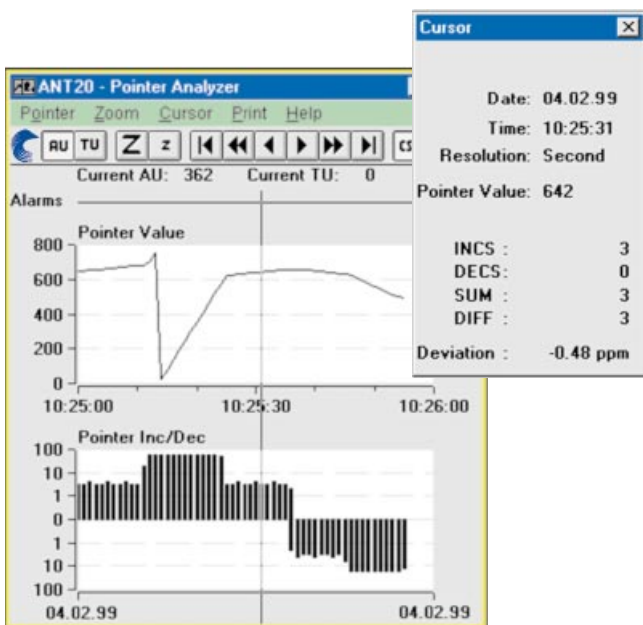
ANT20 - Pointer Analyzer

Pointer Zoom Cursor Print Help

AU TU Z z

Current AU: 362 Current TU: 0

Alarms

Pointer Value

800
600
400
200
0

10:25:00 10:25:30 10:26:00

Pointer Inc/Dec

100
10
1
0
1
10
100

04.02.99 04.02.99

Cursor

Date: 04.02.99
Time: 10:25:31
Resolution: Second

Pointer Value: 642

INCS : 3
DECS: 0
SUM : 3
DIFF : 3

Deviation : -0.48 ppm